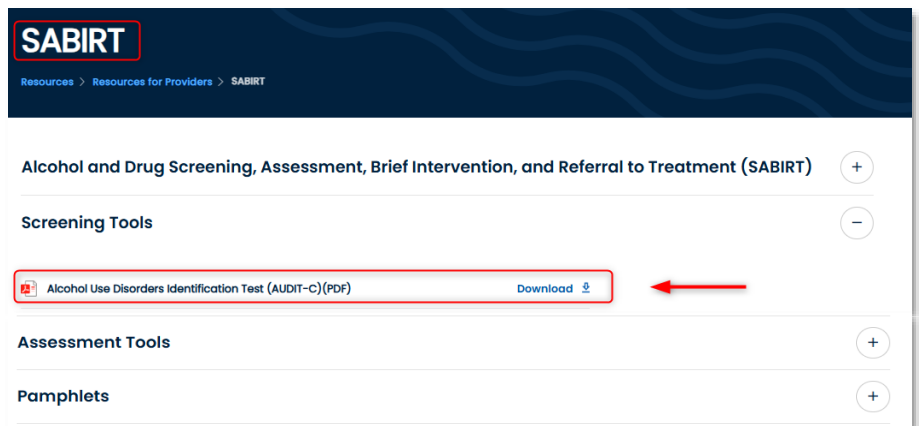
SABIRT

Resources > Resources for Providers > SABIRT

Alcohol and Drug Screening, Assessment, Brief Intervention, and Referral to Treatment (SABIRT) +

Screening Tools −

Alcohol Use Disorders Identification Test (AUDIT-C)(PDF) Download

Assessment Tools +

Pamphlets +